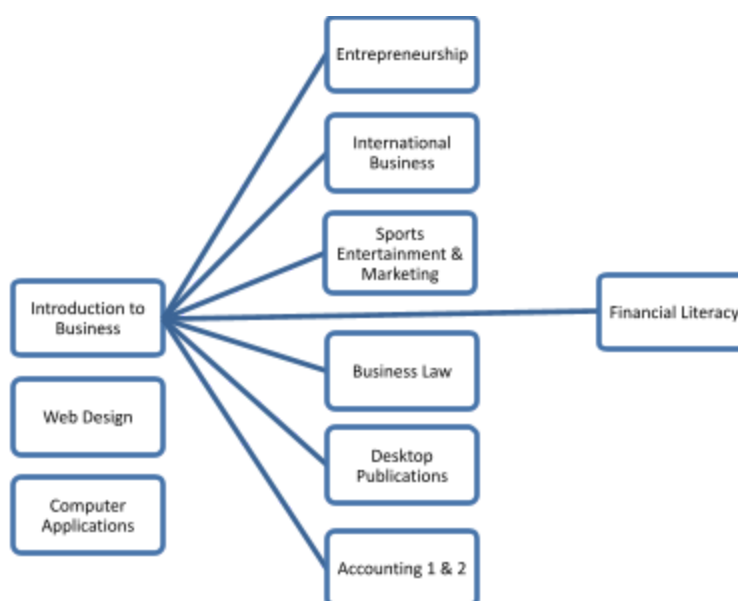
Entrepreneurship

International Business

Sports Entertainment & Marketing

Introduction to Business

Financial Literacy

Business Law

Web Design

Desktop Publications

Computer Applications

Accounting 1 & 2